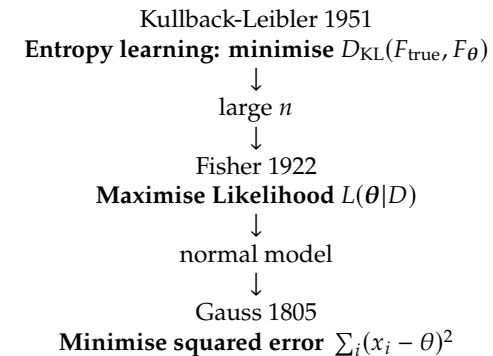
Kullback-Leibler 1951

**Entropy learning: minimise** $D_{\text{KL}}(F_{\text{true}}, F_{\boldsymbol{\theta}})$

$\downarrow$

large $n$

$\downarrow$

Fisher 1922

**Maximise Likelihood** $L(\boldsymbol{\theta}|D)$

$\downarrow$

normal model

$\downarrow$

Gauss 1805

**Minimise squared error** $\sum_i (x_i - \theta)^2$